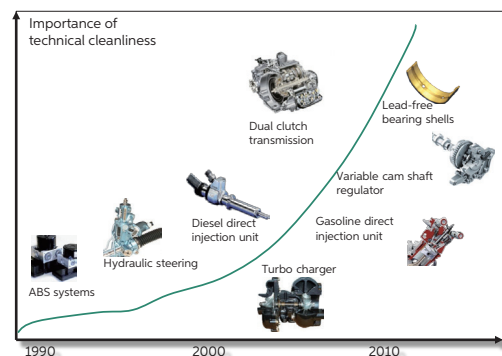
Importance of technical cleanliness

Dual clutch transmission

Lead-free bearing shells

Variable cam shaft regulator

Diesel direct injection unit

Gasoline direct injection unit

Hydraulic steering

ABS systems

Turbo charger

1990

2000

2010